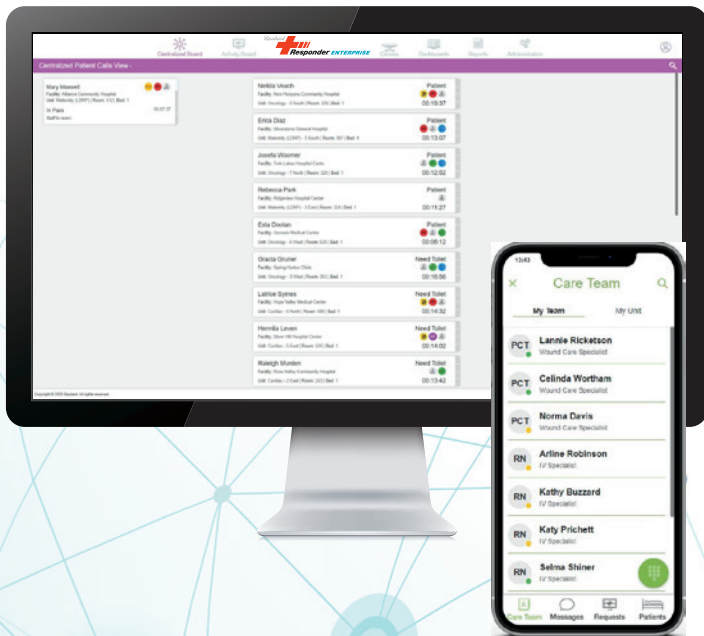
Centralized Board Activity Board Rauland Responder ENTERPRISE Census Dashboards Reports Administration

Centralized Patient Calls View -

Mary Maxwell
Facility: Alliance Community Hospital
Unit: Maternity (LDRP) | Room: 112 | Bed: 1
In Pain 00:07:37
Staff in room

Nelida Veach
Facility: Ave Hospice Community Hospital
Unit: Oncology - 3 South | Room: 205 | Bed: 1
Patient
00:10:57

Erica Diaz
Facility: Riverstone General Hospital
Unit: Maternity (LDRP) - 3 South | Room: 307 | Bed: 1
Patient
00:13:07

Josefa Vlosmer
Facility: Twin Lakes Hospital Center
Unit: Oncology - 7 North | Room: 320 | Bed: 1
Patient
00:12:52

Rebecca Park
Facility: Ridgeview Hospital Center
Unit: Maternity (LDRP) - 3 East | Room: 324 | Bed: 1
Patient
00:11:27

Esta Dovlan
Facility: Sunset Medical Centre
Unit: Oncology - 6 West | Room: 320 | Bed: 1
Patient
00:08:12

Gracia Gruner
Facility: Spring Harbor Clinic
Unit: Oncology - 8 West | Room: 302 | Bed: 1
Need Toilet
00:18:56

Latrice Symes
Facility: Hope Valley Medical Center
Unit: Cardiac - 4 North | Room: 109 | Bed: 1
Need Toilet
00:14:32

Hermila Leven
Facility: Stone Hill Hospital Center
Unit: Cardiac - 5 East | Room: 335 | Bed: 1
Need Toilet
00:14:02

Raleigh Munden
Facility: Rose Valley Community Hospital
Unit: Cardiac - 2 East | Room: 243 | Bed: 1
Need Toilet
00:13:42

Copyright © 2022 Rauland. All rights reserved.

12:43
Care Team
My Team My Unit
PCT Lannie Ricketson
Wound Care Specialist
PCT Celinda Wortham
Wound Care Specialist
PCT Norma Davis
Wound Care Specialist
RN Arline Robinson
IV Specialist
RN Kathy Buzzard
IV Specialist
RN Katy Prichett
IV Specialist
RN Selma Shiner
IV Specialist
Care Team Messages Requests Patients